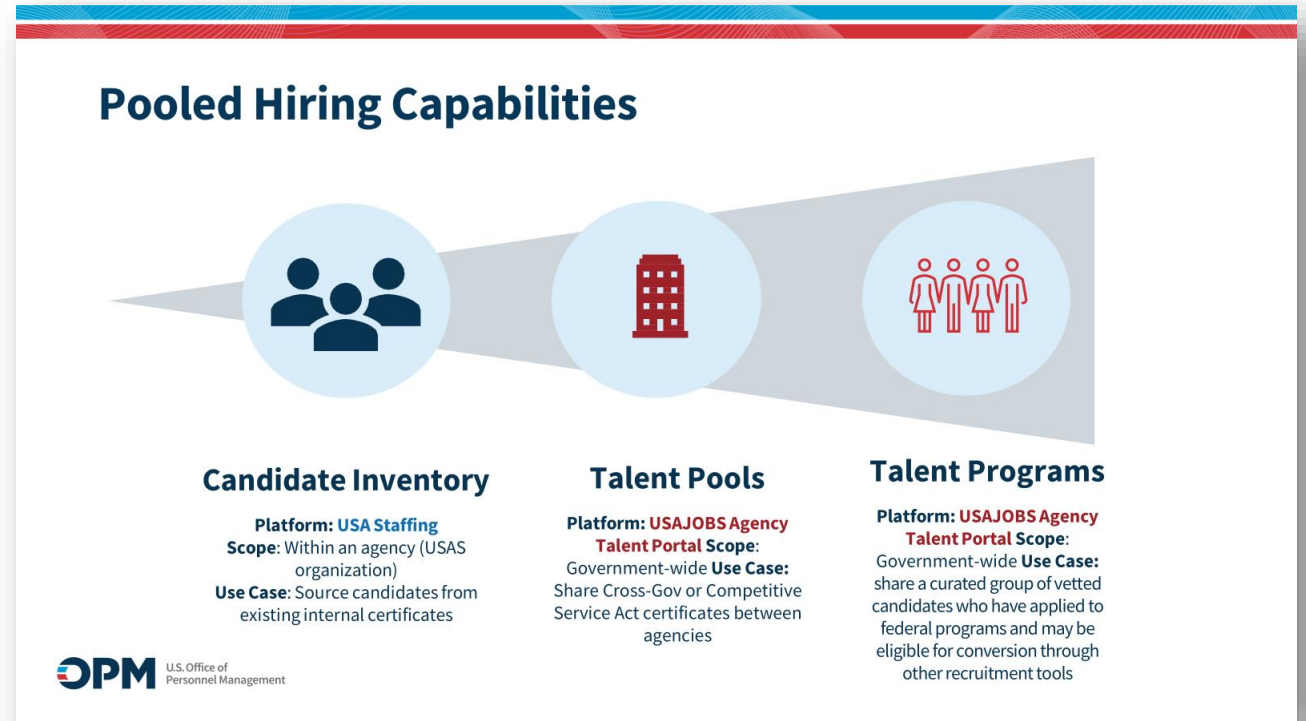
Pooled Hiring Capabilities

Candidate Inventory

Platform: USA Staffing
Scope: Within an agency (USAS organization)
Use Case: Source candidates from existing internal certificates

Talent Pools

Platform: USAJOBS Agency Talent Portal Scope: Government-wide Use Case: Share Cross-Gov or Competitive Service Act certificates between agencies

Talent Programs

Platform: USAJOBS Agency Talent Portal Scope: Government-wide Use Case: share a curated group of vetted candidates who have applied to federal programs and may be eligible for conversion through other recruitment tools

OPM U.S. Office of Personnel Management